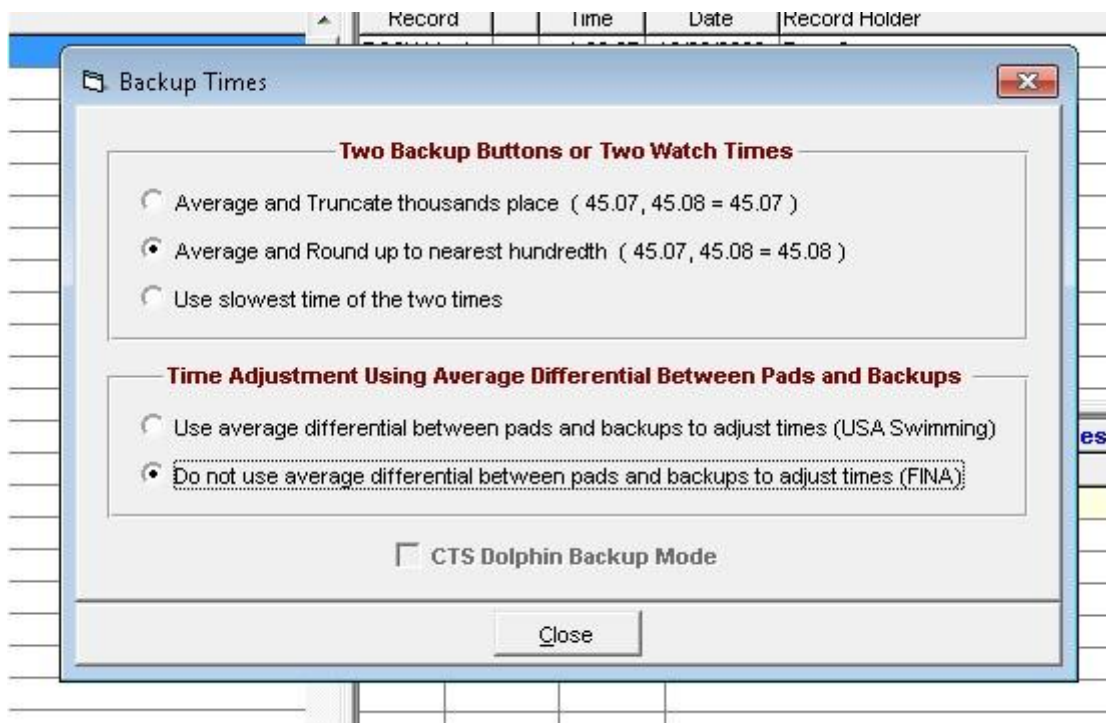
| Record | | Time | Date | Record Holder |
|---|---|---|---|---|

Backup Times

Two Backup Buttons or Two Watch Times

Average and Truncate thousands place ( 45.07, 45.08 = 45.07 )

Average and Round up to nearest hundredth ( 45.07, 45.08 = 45.08 )

Use slowest time of the two times

Time Adjustment Using Average Differential Between Pads and Backups

Use average differential between pads and backups to adjust times (USA Swimming)

Do not use average differential between pads and backups to adjust times (FINA)

CTS Dolphin Backup Mode

Close

es